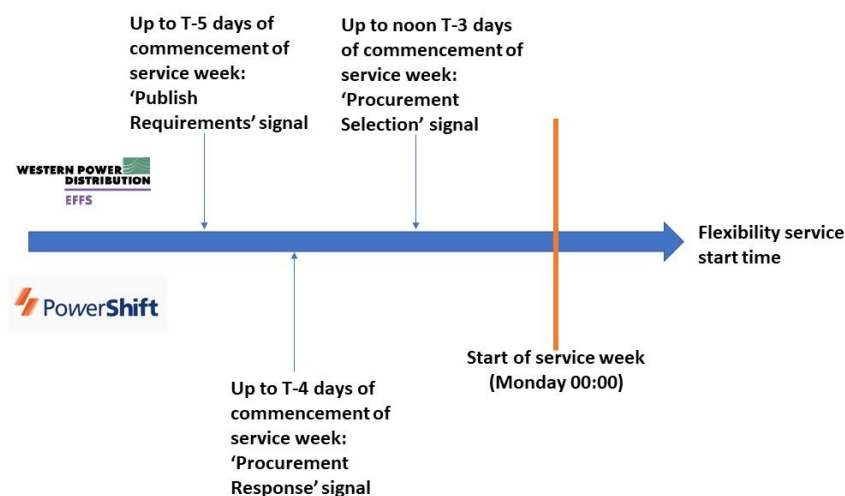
Up to T-5 days of commencement of service week: 'Publish Requirements' signal

Up to noon T-3 days of commencement of service week: 'Procurement Selection' signal

WESTERN POWER DISTRIBUTION
EFFS

Flexibility service start time

PowerShift

Start of service week (Monday 00:00)

Up to T-4 days of commencement of service week: 'Procurement Response' signal